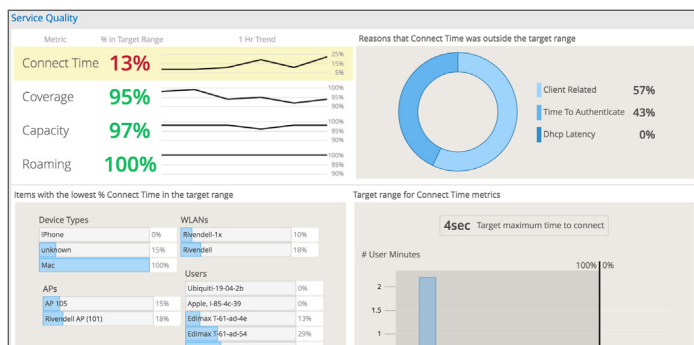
Service Quality

| Metric | % in Target Range | 1 Hr Trend |
|---|---|---|
| Connect Time | 13% | 25% 15% 5% |
| Coverage | 95% | 100% 95% 90% |
| Capacity | 97% | 100% 95% 90% |
| Roaming | 100% | 100% 95% 90% |

Reasons that Connect Time was outside the target range

Client Related 57%
Time To Authenticate 43%
Dhcp Latency 0%

Items with the lowest % Connect Time in the target range

Device Types

| | |
|---|---|
| iPhone | 0% |
| unknown | 15% |
| Mac | 100% |

APs

| | |
|---|---|
| AP 105 | 15% |
| Rivendell AP (101) | 18% |

WLANs

| | |
|---|---|
| Rivendell-1x | 10% |
| Rivendell | 18% |

Users

| | |
|---|---|
| Ubiquiti-19-04-2b | 0% |
| Apple, I-85-4c-39 | 0% |
| Edimax T-61-ad-4e | 13% |
| Edimax T-61-ad-54 | 29% |

Target range for Connect Time metrics

4sec Target maximum time to connect

# User Minutes

100% 0%

2
1.5
1